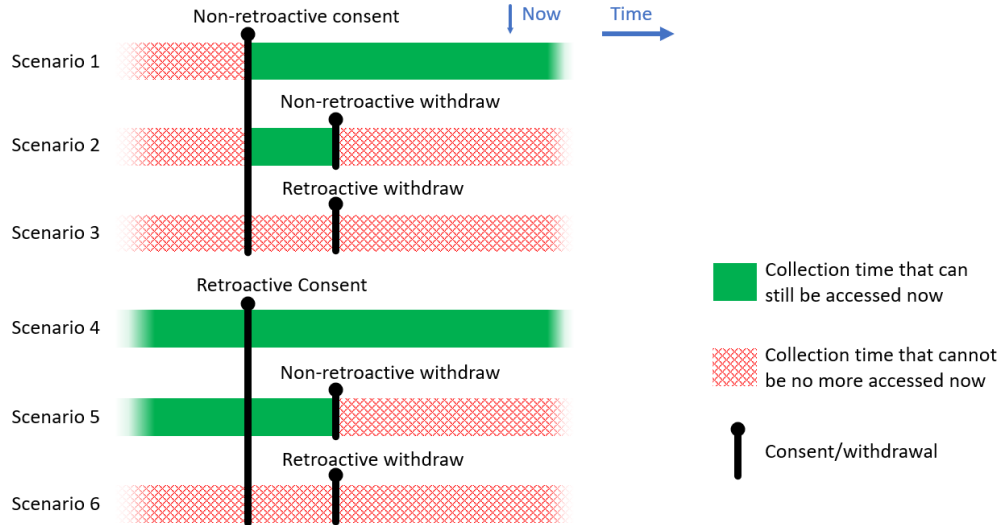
Non-retroactive consent

Now

Time

Scenario 1

Non-retroactive withdraw

Scenario 2

Retroactive withdraw

Scenario 3

Retroactive Consent

Scenario 4

Non-retroactive withdraw

Scenario 5

Retroactive withdraw

Scenario 6

Collection time that can still be accessed now

Collection time that cannot be no more accessed now

Consent/withdrawal